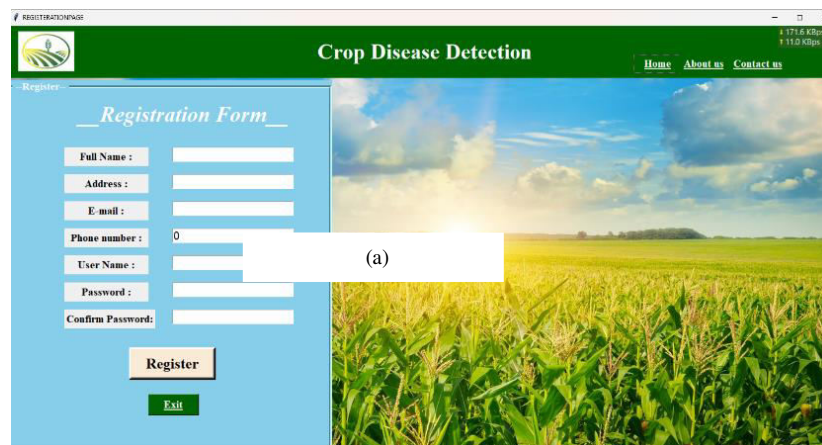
REGISTERATIONPAGE

Crop Disease Detection

↓ 171.6 KBps
↑ 11.0 KBps

Home About us Contact us

Register

__Registration Form__

Full Name :

Address :

E-mail :

Phone number : 0

User Name :

Password :

Confirm Password:

Register

Exit

(a)